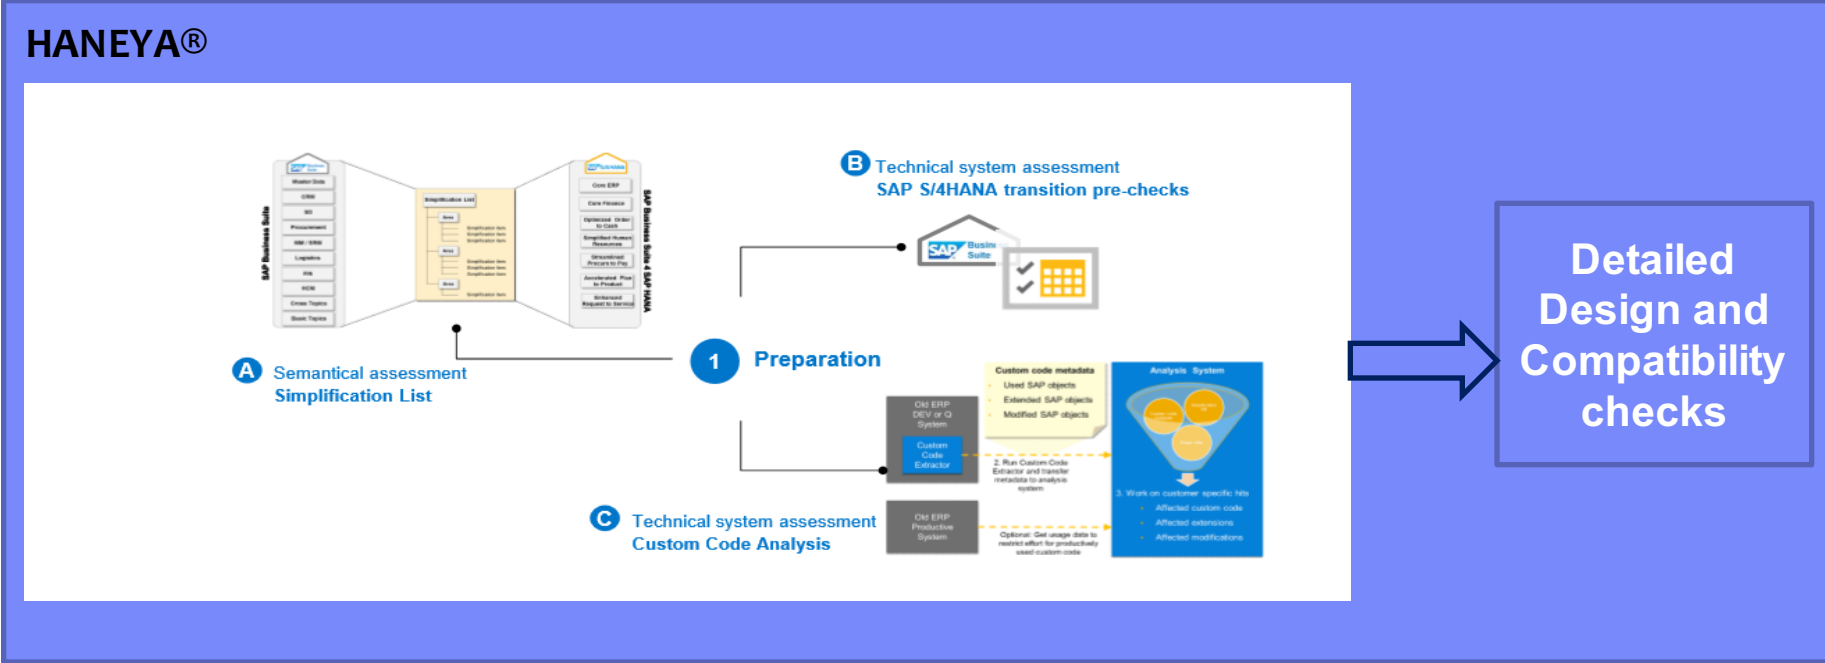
HANEYA®

SAP Business Suite

Master Data
CRM
SD
Procurement
MM / SRM
Logistics
FIN
HCM
Cross Topics
Basic Topics

Simplification List

SAP Business Suite 4 SAP HANA

Core ERP
Core Finance
Optimized Order to Cash
Simplified Human Resources
Streamlined Procure to Pay
Accelerated Plan to Product
Enhanced Request to Service

B Technical system assessment
SAP S/4HANA transition pre-checks

SAP Business Suite

A Semantical assessment
Simplification List

1 Preparation

Custom code metadata
Used SAP objects
Extended SAP objects
Modified SAP objects

Analysis System

Old ERP DEV or Q System

Custom Code Extractor

2. Run Custom Code Extractor and transfer metadata to analysis system

3. Work on customer specific hits
Affected custom code
Affected extensions
Affected modifications

C Technical system assessment
Custom Code Analysis

Old ERP Productive System

Optional: Get usage data to restrict effort for productively used custom code

Detailed Design and Compatibility checks